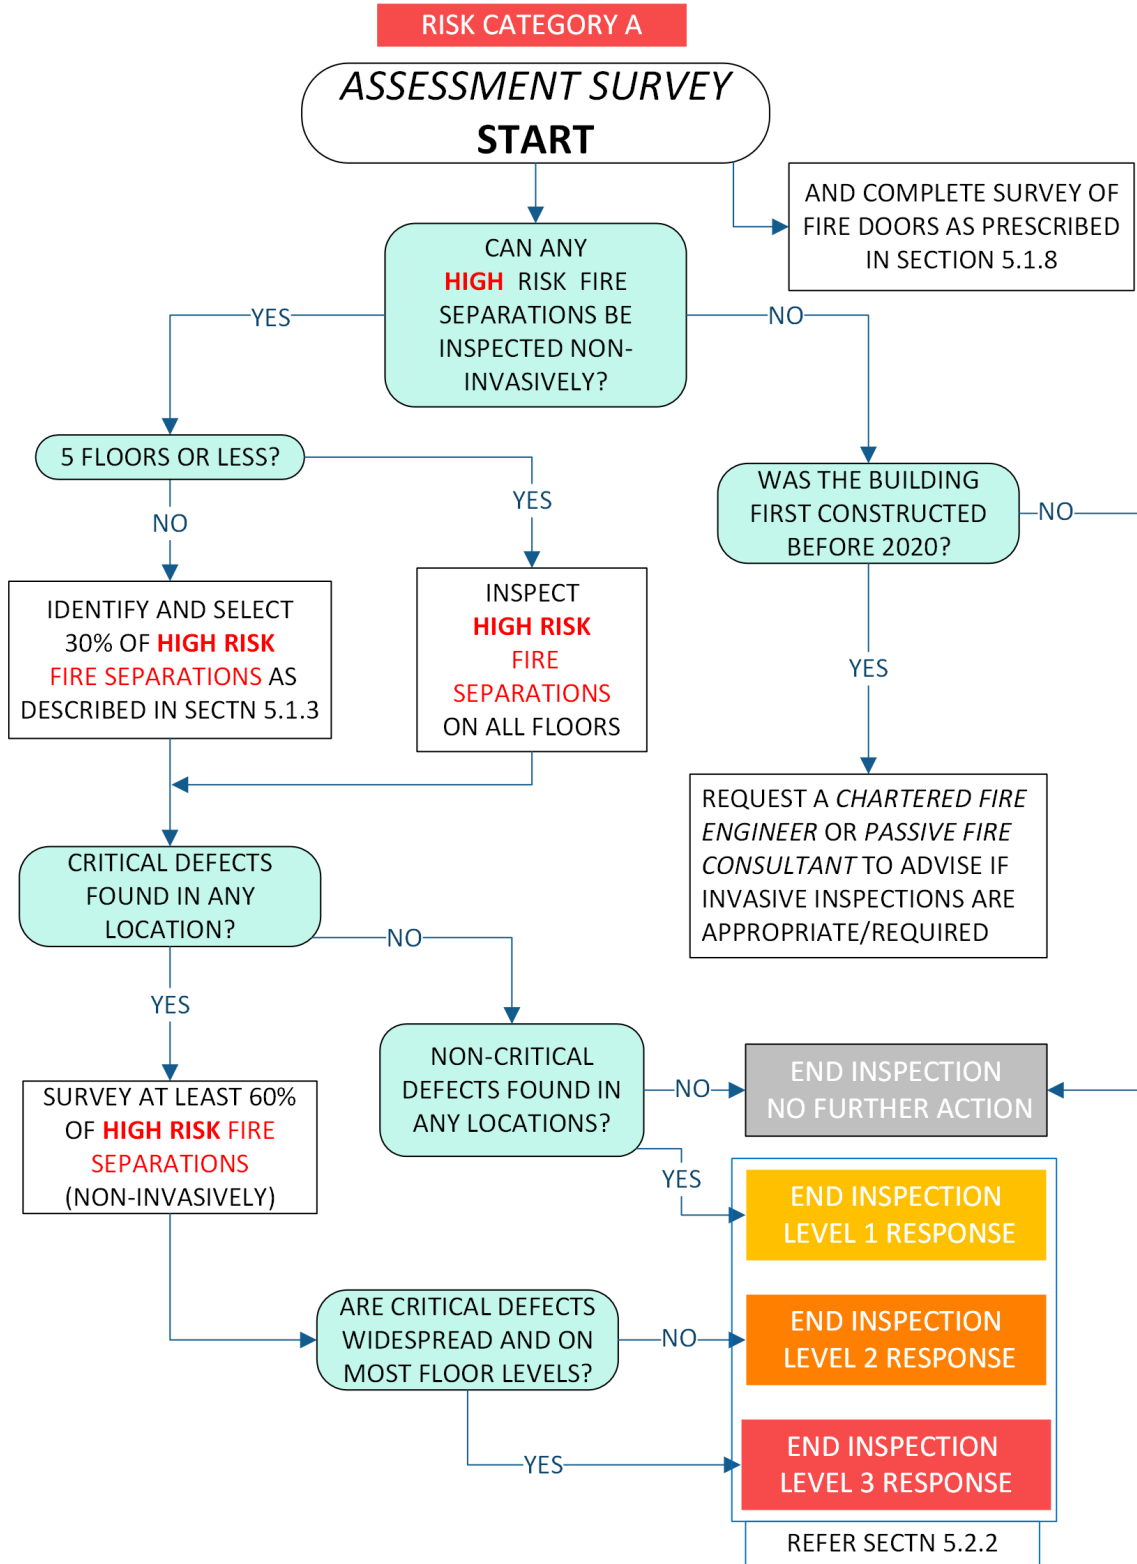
RISK CATEGORY A

ASSESSMENT SURVEY
START

AND COMPLETE SURVEY OF FIRE DOORS AS PRESCRIBED IN SECTION 5.1.8

CAN ANY HIGH RISK FIRE SEPARATIONS BE INSPECTED NON-INVASIVELY?

YES

NO

5 FLOORS OR LESS?

YES

NO

WAS THE BUILDING FIRST CONSTRUCTED BEFORE 2020?

NO

IDENTIFY AND SELECT 30% OF HIGH RISK FIRE SEPARATIONS AS DESCRIBED IN SECTN 5.1.3

INSPECT HIGH RISK FIRE SEPARATIONS ON ALL FLOORS

YES

REQUEST A CHARTERED FIRE ENGINEER OR PASSIVE FIRE CONSULTANT TO ADVISE IF INVASIVE INSPECTIONS ARE APPROPRIATE/REQUIRED

CRITICAL DEFECTS FOUND IN ANY LOCATION?

NO

YES

NON-CRITICAL DEFECTS FOUND IN ANY LOCATIONS?

NO

END INSPECTION
NO FURTHER ACTION

SURVEY AT LEAST 60% OF HIGH RISK FIRE SEPARATIONS (NON-INVASIVELY)

YES

END INSPECTION
LEVEL 1 RESPONSE

ARE CRITICAL DEFECTS WIDESPREAD AND ON MOST FLOOR LEVELS?

NO

END INSPECTION
LEVEL 2 RESPONSE

YES

END INSPECTION
LEVEL 3 RESPONSE

REFER SECTN 5.2.2